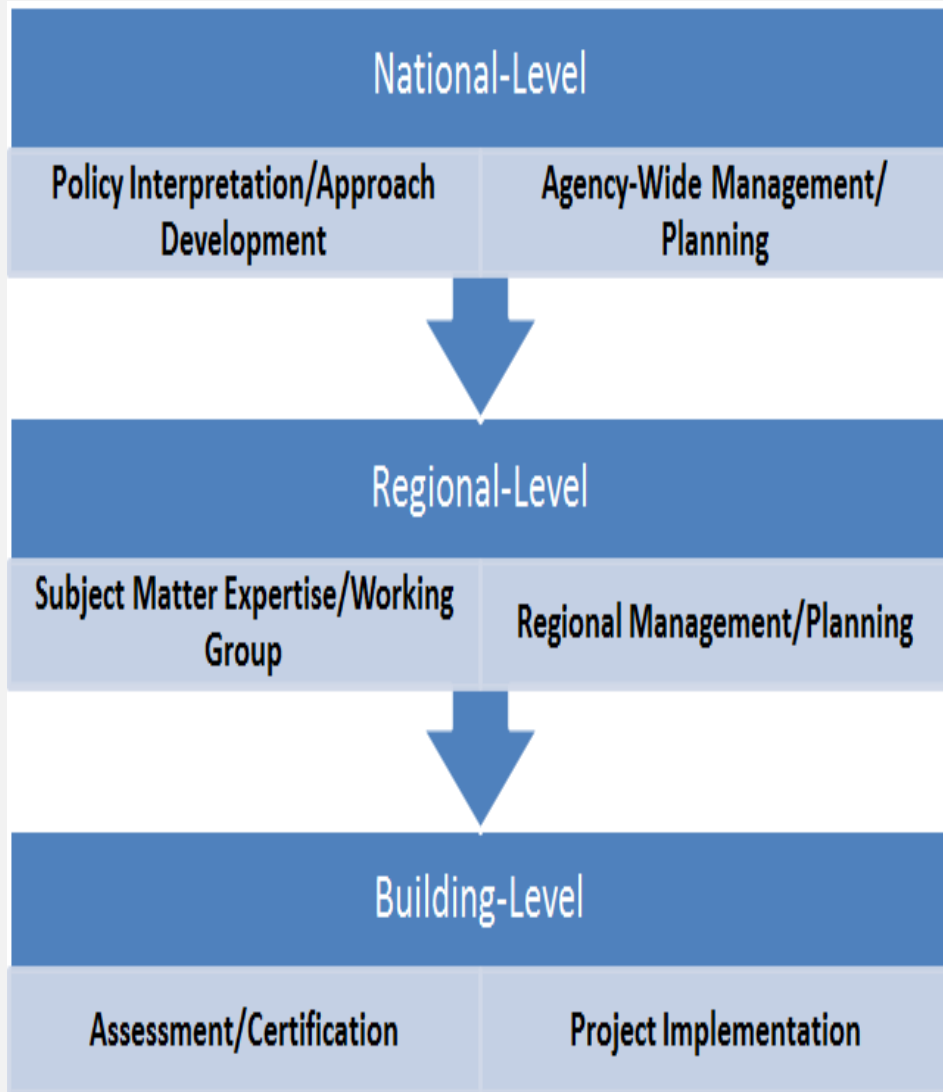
National-Level

Policy Interpretation/Approach Development

Agency-Wide Management/ Planning

Regional-Level

Subject Matter Expertise/Working Group

Regional Management/Planning

Building-Level

Assessment/Certification

Project Implementation